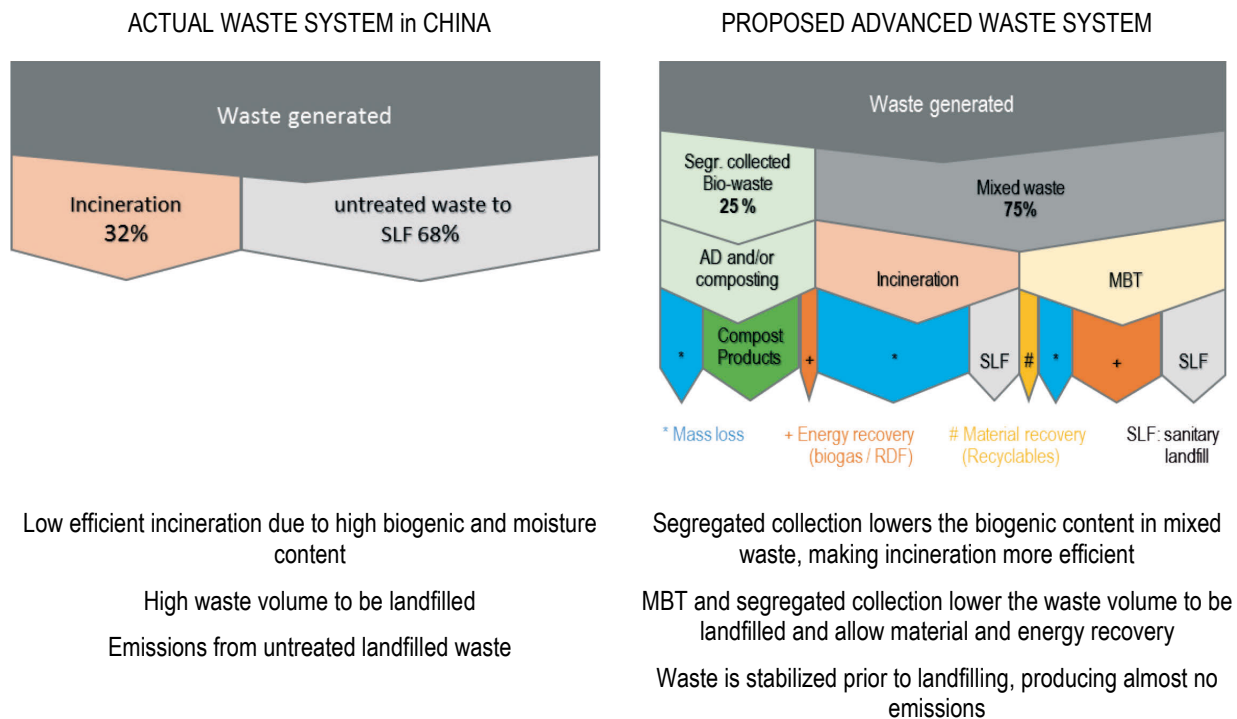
ACTUAL WASTE SYSTEM in CHINA

Waste generated

Incineration 32%

untreated waste to SLF 68%

Low efficient incineration due to high biogenic and moisture content

High waste volume to be landfilled

Emissions from untreated landfilled waste

PROPOSED ADVANCED WASTE SYSTEM

Waste generated

Segr. collected Bio-waste 25 %

Mixed waste 75%

AD and/or composting

Incineration

MBT

*

Compost Products

+

*

SLF

#

*

+

SLF

* Mass loss

+ Energy recovery (biogas / RDF)

# Material recovery (Recyclables)

SLF: sanitary landfill

Segregated collection lowers the biogenic content in mixed waste, making incineration more efficient

MBT and segregated collection lower the waste volume to be landfilled and allow material and energy recovery

Waste is stabilized prior to landfilling, producing almost no emissions